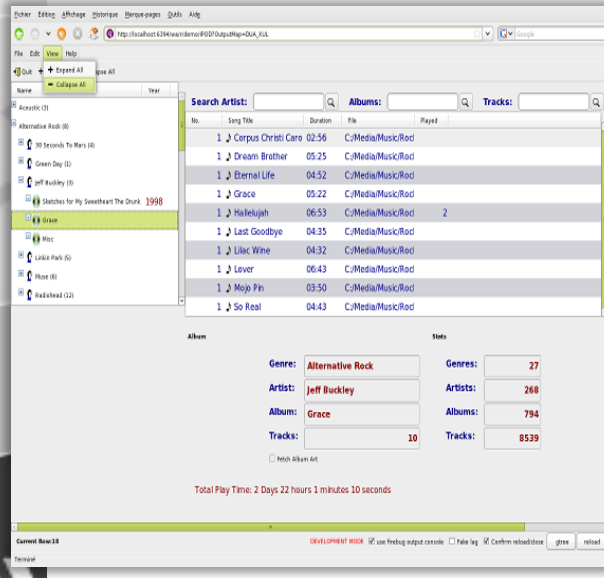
Fichier Edition Affichage Historique Marque-pages Outils Aide

http://localhost:6394/wa/rtdemo/PGD?OutputMap=DUA_XUL

Google

File Edit View Help

Quit

+ Expand All

− Collapse All

pse All

Name Year

Acoustic (3)

Alternative Rock (8)

30 Seconds To Mars (4)

Green Day (1)

Jeff Buckley (6)

Sketches for My Sweetheart The Drunk 1998

Grace

Misc

Linkin Park (5)

Muse (6)

Radiohead (12)

Search Artist: Albums: Tracks:

| No. | Song Title | Duration | File | Played |
|---|---|---|---|---|
| 1 | Corpus Christi Caro | 02:56 | C:/Media/Music/Roc | |
| 1 | Dream Brother | 05:25 | C:/Media/Music/Roc | |
| 1 | Eternal Life | 04:52 | C:/Media/Music/Roc | |
| 1 | Grace | 05:22 | C:/Media/Music/Roc | |
| 1 | Hallelujah | 06:53 | C:/Media/Music/Roc | 2 |
| 1 | Last Goodbye | 04:35 | C:/Media/Music/Roc | |
| 1 | Lilac Wine | 04:32 | C:/Media/Music/Roc | |
| 1 | Lover | 06:43 | C:/Media/Music/Roc | |
| 1 | Mojo Pin | 03:50 | C:/Media/Music/Roc | |
| 1 | So Real | 04:43 | C:/Media/Music/Roc | |

Album

Genre: Alternative Rock

Artist: Jeff Buckley

Album: Grace

Tracks: 10

Fetch Album Art

Stats

Genres: 27

Artists: 268

Albums: 794

Tracks: 8539

Total Play Time: 2 Days 22 hours 1 minutes 10 seconds

Current Row:18

DEVELOPMENT MODE use firebug output console Fake lag Confirm reload/close gtree reload

Terminé